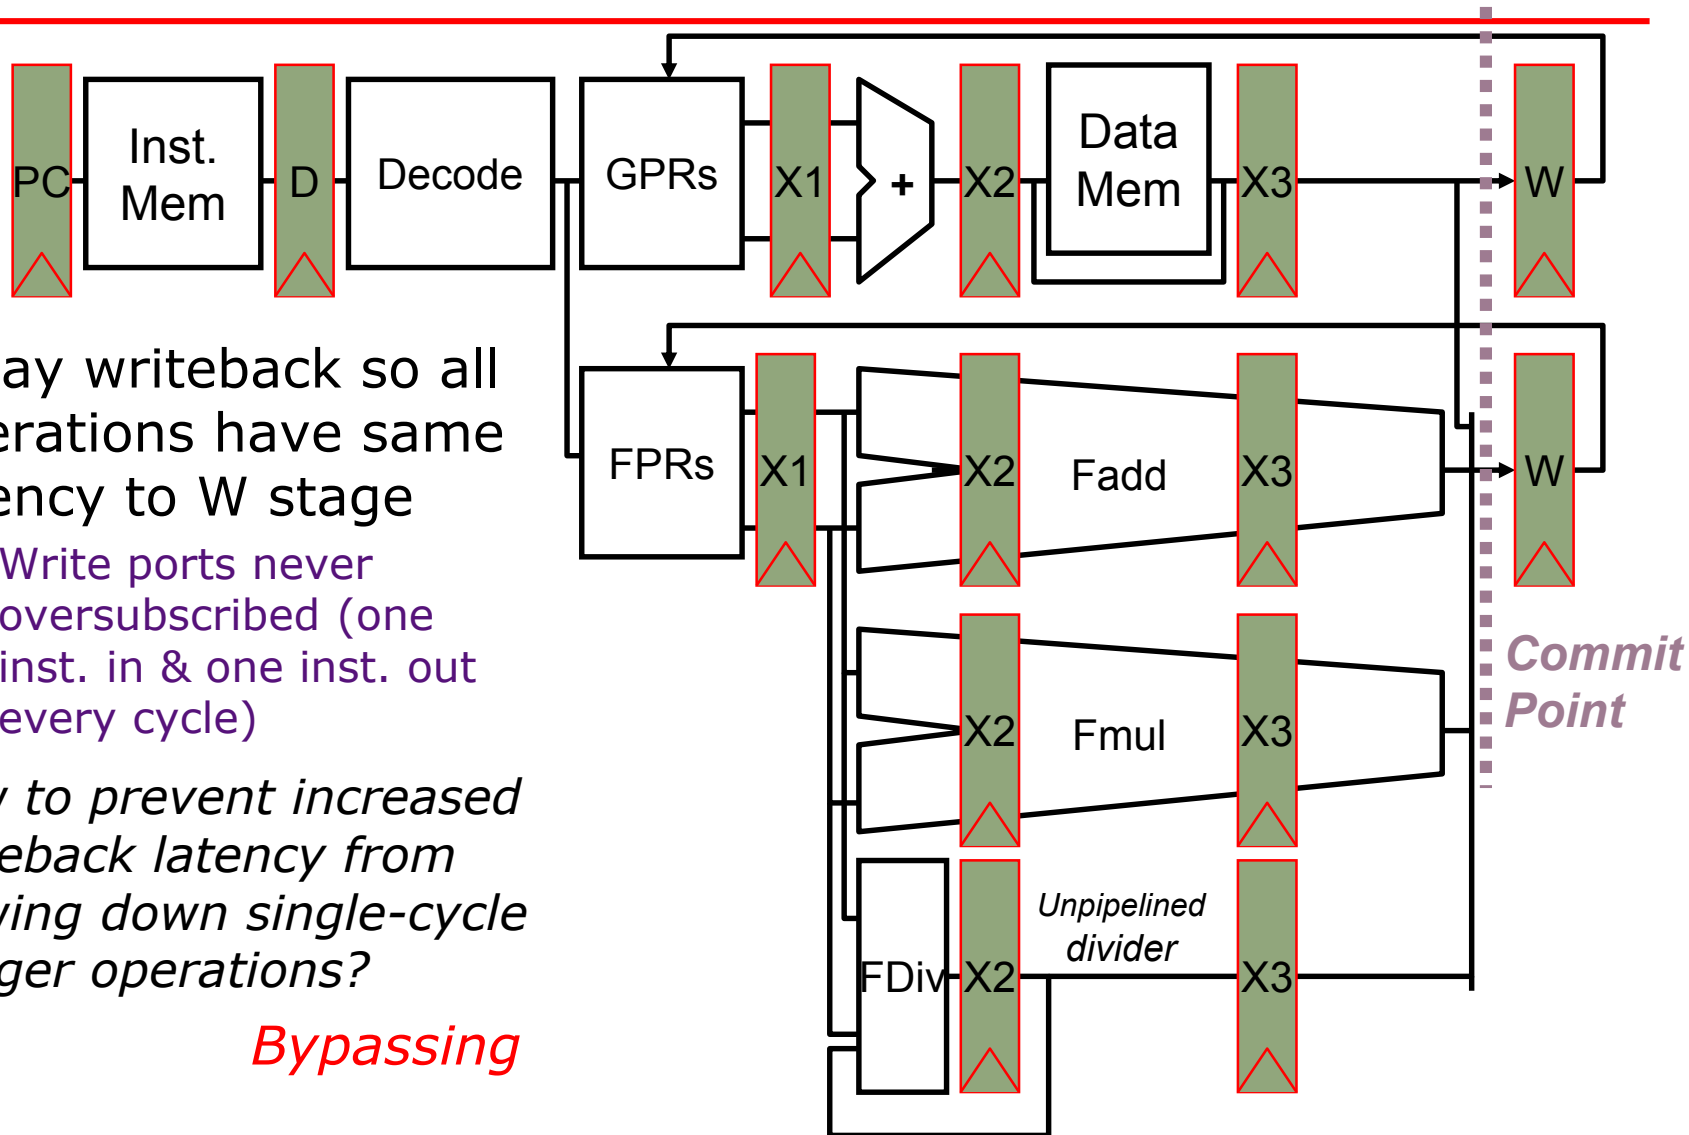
PC

Inst. Mem

D

Decode

GPRs

X1

+

X2

Data Mem

X3

W

FPRs

X1

X2

Fadd

X3

W

X2

Fmul

X3

FDiv

X2

Unpipelined divider

X3

Commit Point

ay writeback so all erations have same ency to W stage

Write ports never oversubscribed (one inst. in & one inst. out every cycle)

to prevent increased eback latency from ing down single-cycle ger operations?

Bypassing